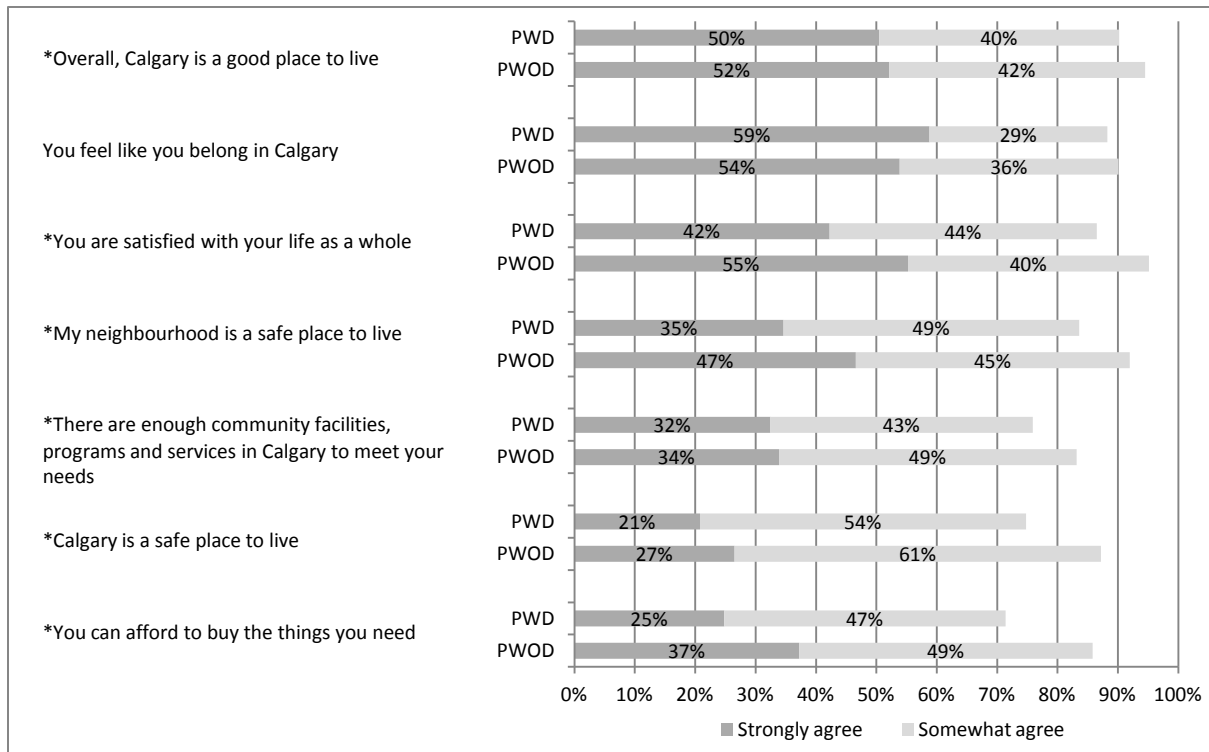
*Overall, Calgary is a good place to live
PWD 50% 40%
PWOD 52% 42%

You feel like you belong in Calgary
PWD 59% 29%
PWOD 54% 36%

*You are satisfied with your life as a whole
PWD 42% 44%
PWOD 55% 40%

*My neighbourhood is a safe place to live
PWD 35% 49%
PWOD 47% 45%

*There are enough community facilities, programs and services in Calgary to meet your needs
PWD 32% 43%
PWOD 34% 49%

*Calgary is a safe place to live
PWD 21% 54%
PWOD 27% 61%

*You can afford to buy the things you need
PWD 25% 47%
PWOD 37% 49%

0% 10% 20% 30% 40% 50% 60% 70% 80% 90% 100%

Strongly agree Somewhat agree